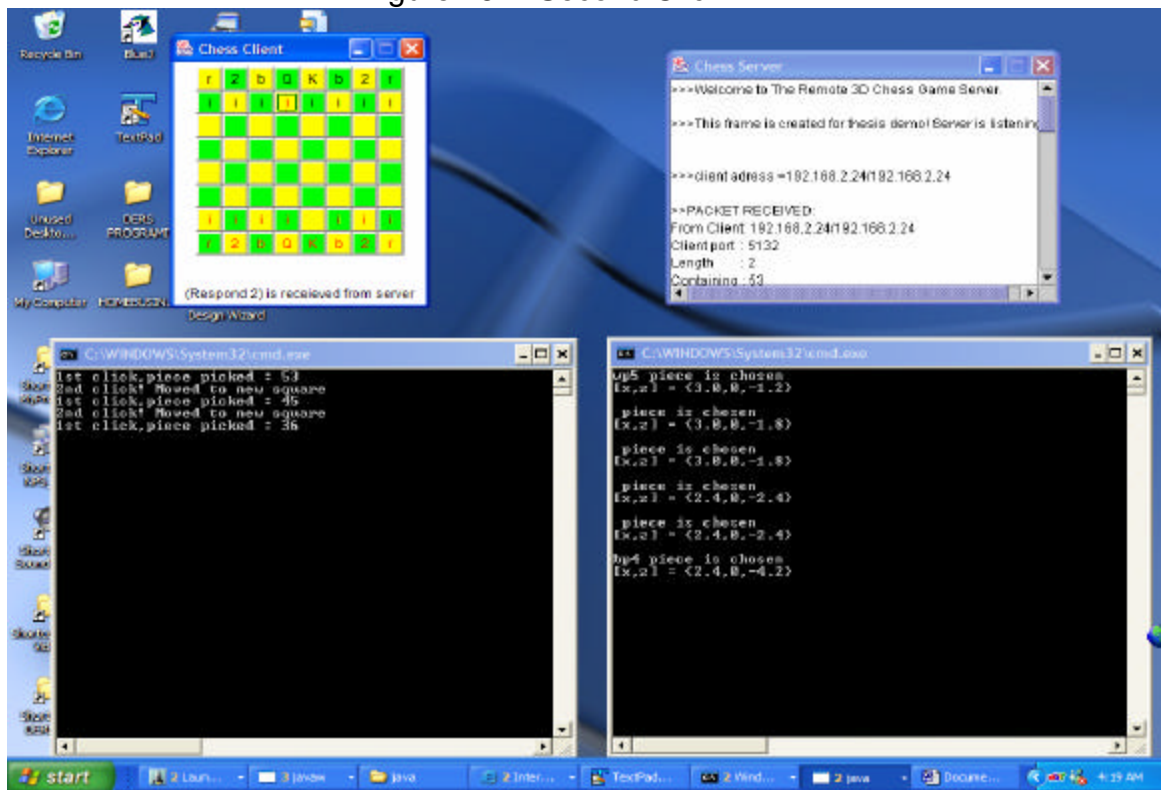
Recycle Bin
BlueJ
Chess Client
| r | 2 | b | Q | K | b | 2 | r |
|---|---|---|---|---|---|---|---|
| i | i | i | i | i | i | i | i |
| | | | | | | | |
| | | | | | | | |
| | | | | | | | |
| | | | | | | | |
| i | i | i | i | | i | i | i |
| r | 2 | b | Q | K | b | 2 | r |

(Respond 2) is receieved from server
Internet Explorer
TextPad
Unused Deskto...
DERS PROGRAMI
My Computer
HOMEBUSIN...
Design Wizard
Chess Server
>>>Welcome to The Remote 3D Chess Game Server.

>>>This frame is created for thesis demo! Server is listening

>>>client adress =192.168.2.24/192.168.2.24

>>PACKET RECEIVED:
From Client: 192.168.2.24/192.168.2.24
Client port : 5132
Length : 2
Containing : 53

C:\WINDOWS\System32\cmd.exe
1st click,piece picked : 53
2nd click! Moved to new square
1st click,piece picked : 45
2nd click! Moved to new square
1st click,piece picked : 36

C:\WINDOWS\System32\cmd.exe
wp5 piece is chosen
[x,z] = (3.0,0,-1.2)

piece is chosen
[x,z] = (3.0,0,-1.8)

piece is chosen
[x,z] = (3.0,0,-1.8)

piece is chosen
[x,z] = (2.4,0,-2.4)

piece is chosen
[x,z] = (2.4,0,-2.4)

bp4 piece is chosen
[x,z] = (2.4,0,-4.2)

Short
Short
Short
Short
Short
start
2 Laun...
3 javaw
java
2 Inter...
TextPad...
2 Wind...
2 java
Docume...
4:19 AM